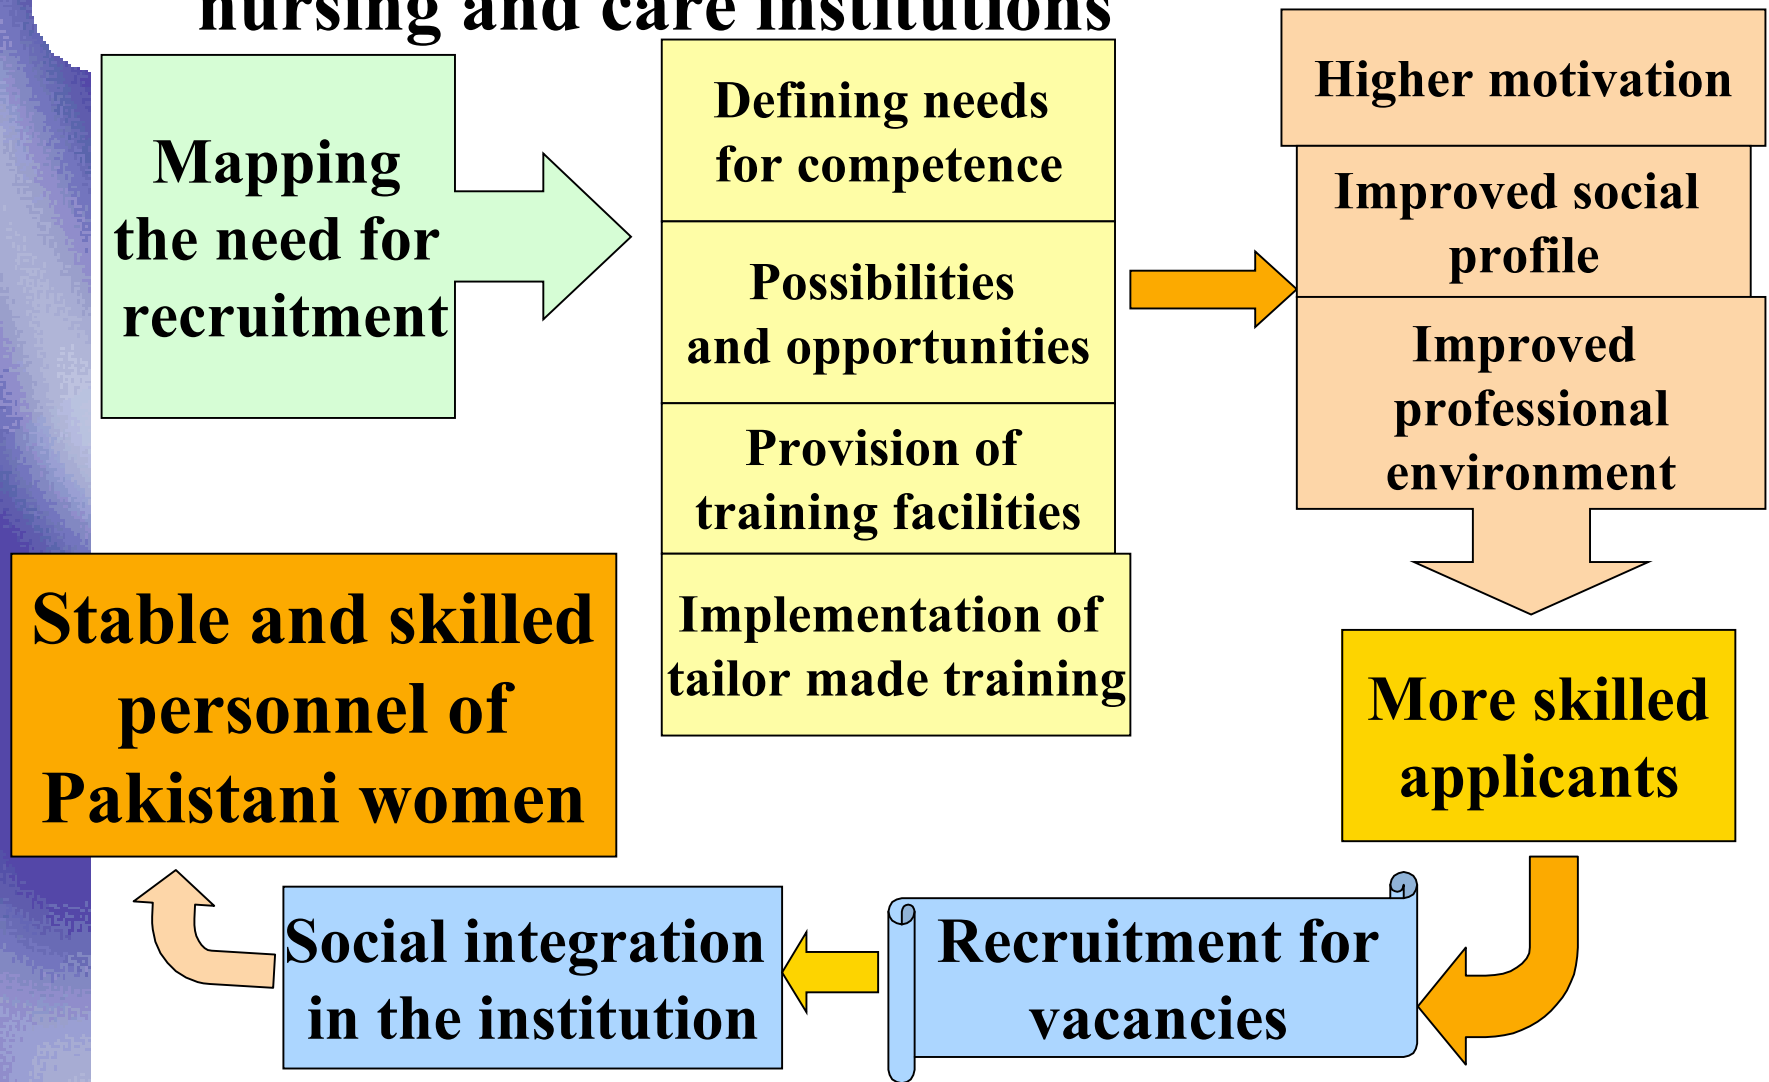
nursing and care institutions

Mapping the need for recruitment

Defining needs for competence

Possibilities and opportunities

Provision of training facilities

Implementation of tailor made training

Higher motivation

Improved social profile

Improved professional environment

More skilled applicants

Recruitment for vacancies

Social integration in the institution

Stable and skilled personnel of Pakistani women